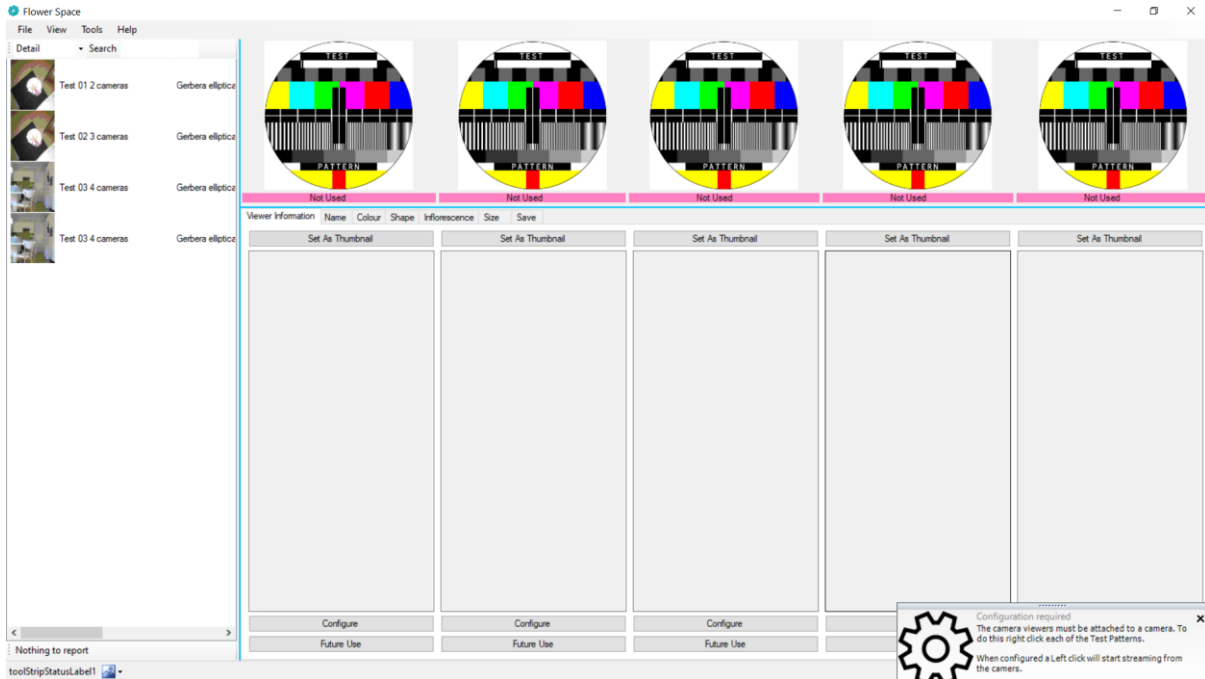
Flower Space

File View Tools Help

Detail Search

Test 01 2 cameras Gerbera elliptica
Test 02 3 cameras Gerbera elliptica
Test 03 4 cameras Gerbera elliptica
Test 03 4 cameras Gerbera elliptica

TEST PATTERN
Not Used
TEST PATTERN
Not Used
TEST PATTERN
Not Used
TEST PATTERN
Not Used
TEST PATTERN
Not Used

Viewer Information | Name | Colour | Shape | Inflorescence | Size | Save

Set As Thumbnail
Set As Thumbnail
Set As Thumbnail
Set As Thumbnail
Set As Thumbnail

Configure
Configure
Configure

Future Use
Future Use
Future Use

Nothing to report

toolStripStatusLabel1

Configuration required
The camera viewers must be attached to a camera. To do this right click each of the Test Patterns.

When configured a Left click will start streaming from the camera.